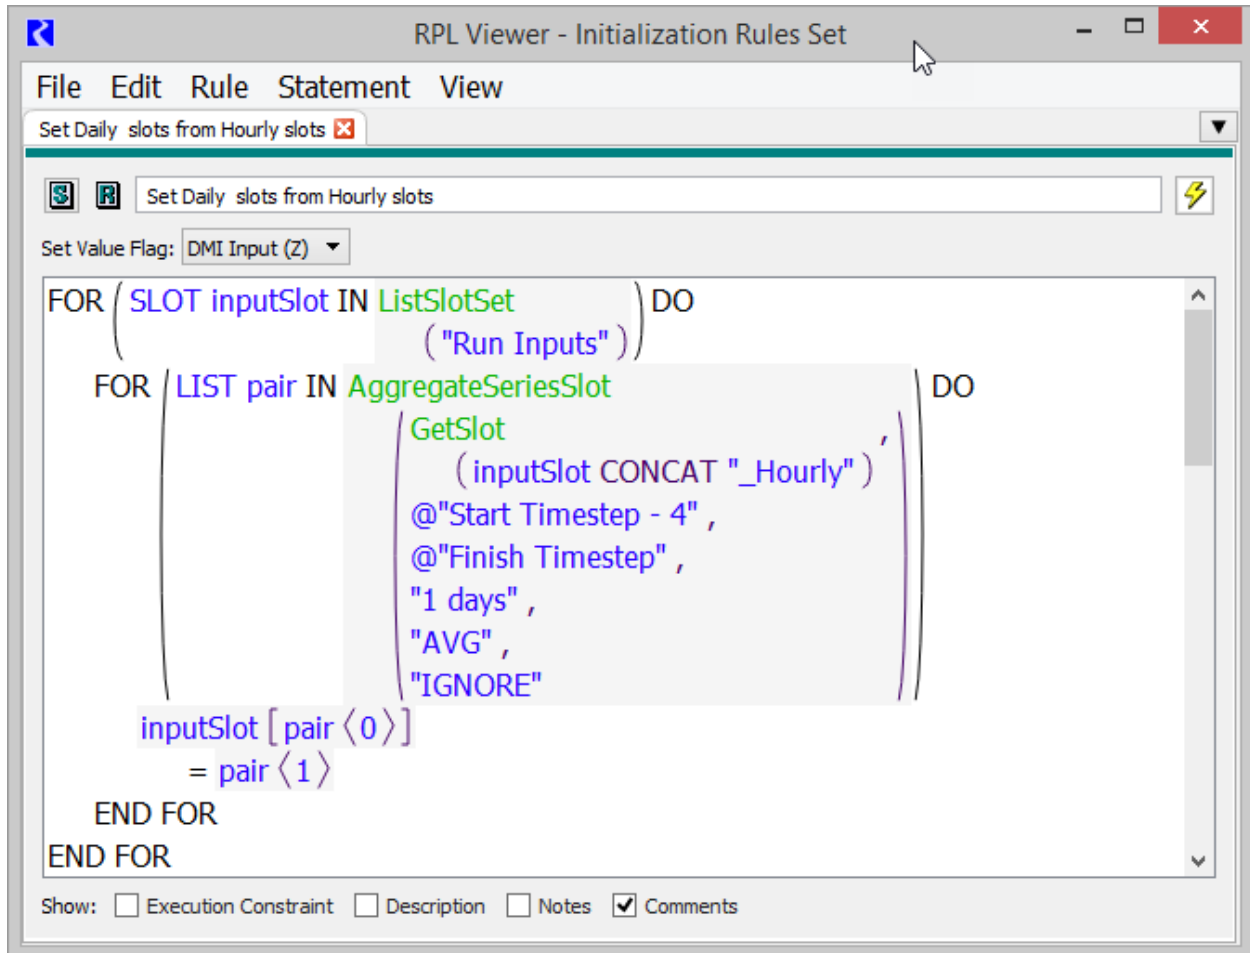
RPL Viewer - Initialization Rules Set

File Edit Rule Statement View

Set Daily slots from Hourly slots

S R Set Daily slots from Hourly slots

Set Value Flag: DMI Input (Z)

FOR ( SLOT inputSlot IN ListSlotSet ( "Run Inputs" ) ) DO
FOR ( LIST pair IN AggregateSeriesSlot ( GetSlot ( inputSlot CONCAT "_Hourly" ) , @"Start Timestep - 4" , @"Finish Timestep" , "1 days" , "AVG" , "IGNORE" ) ) DO
inputSlot [ pair ⟨ 0 ⟩ ]
= pair ⟨ 1 ⟩
END FOR
END FOR

Show: Execution Constraint Description Notes Comments